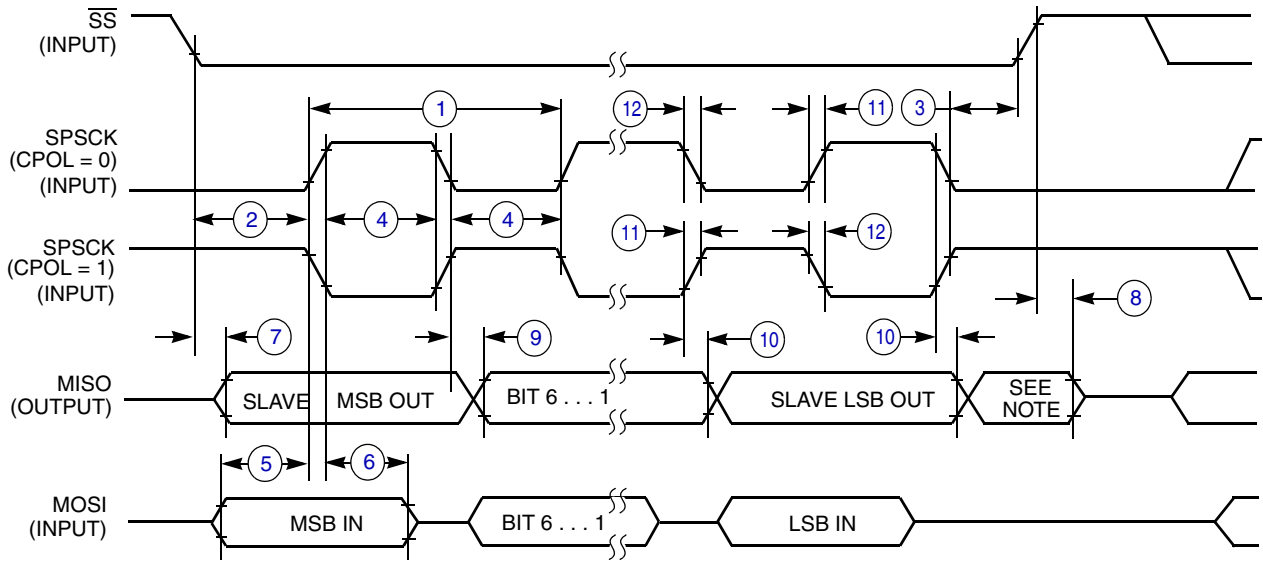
$\overline{SS}$
(INPUT)

1

12

11

3

SPSCK
(CPOL = 0)
(INPUT)

2

4

4

11

12

SPSCK
(CPOL = 1)
(INPUT)

8

7

9

10

10

MISO
(OUTPUT)

SLAVE MSB OUT

BIT 6 . . . 1

SLAVE LSB OUT

SEE NOTE

5

6

MOSI
(INPUT)

MSB IN

BIT 6 . . . 1

LSB IN